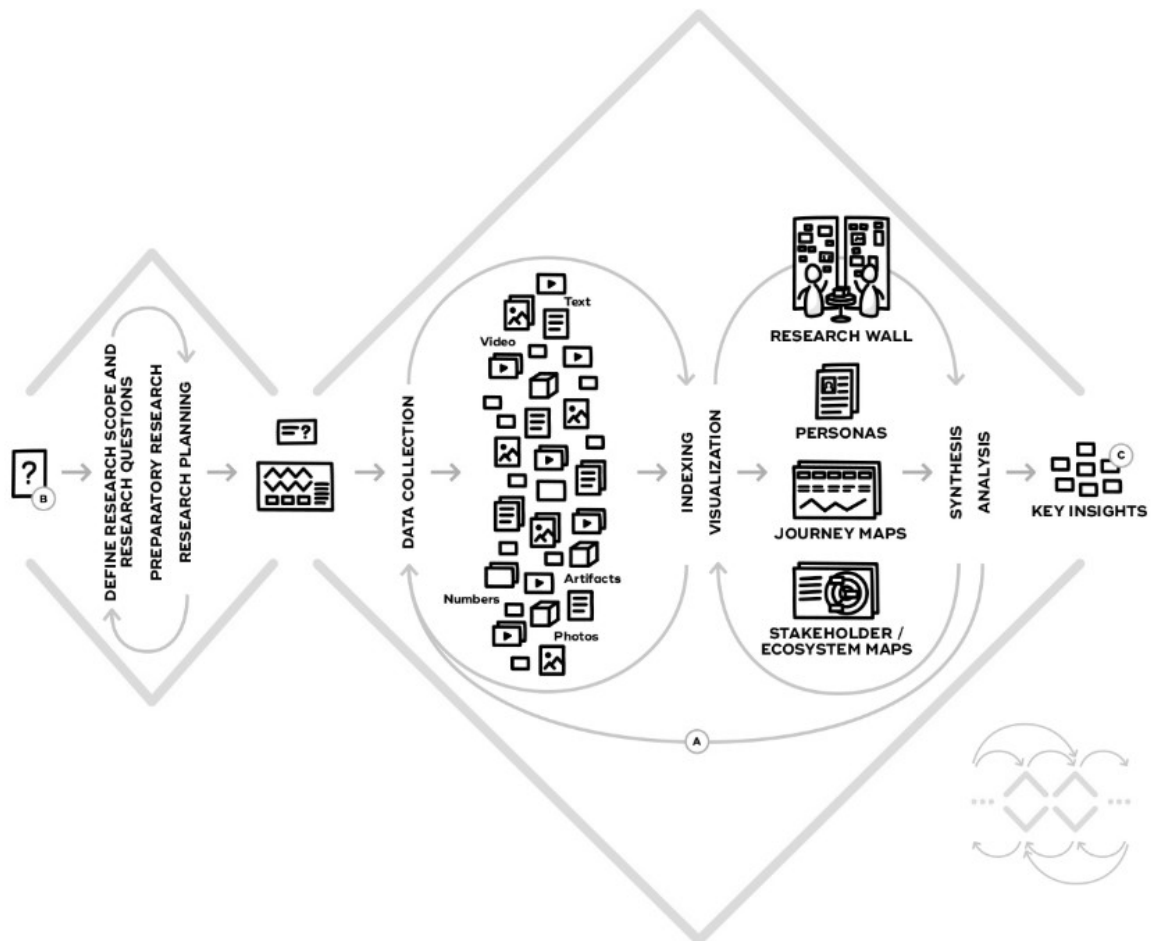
?
B

DEFINE RESEARCH SCOPE AND RESEARCH QUESTIONS
PREPARATORY RESEARCH
RESEARCH PLANNING

=?

DATA COLLECTION

Text
Video
Artifacts
Numbers
Photos

INDEXING
VISUALIZATION

RESEARCH WALL
PERSONAS
JOURNEY MAPS
STAKEHOLDER / ECOSYSTEM MAPS

SYNTHESIS
ANALYSIS

C
KEY INSIGHTS

A